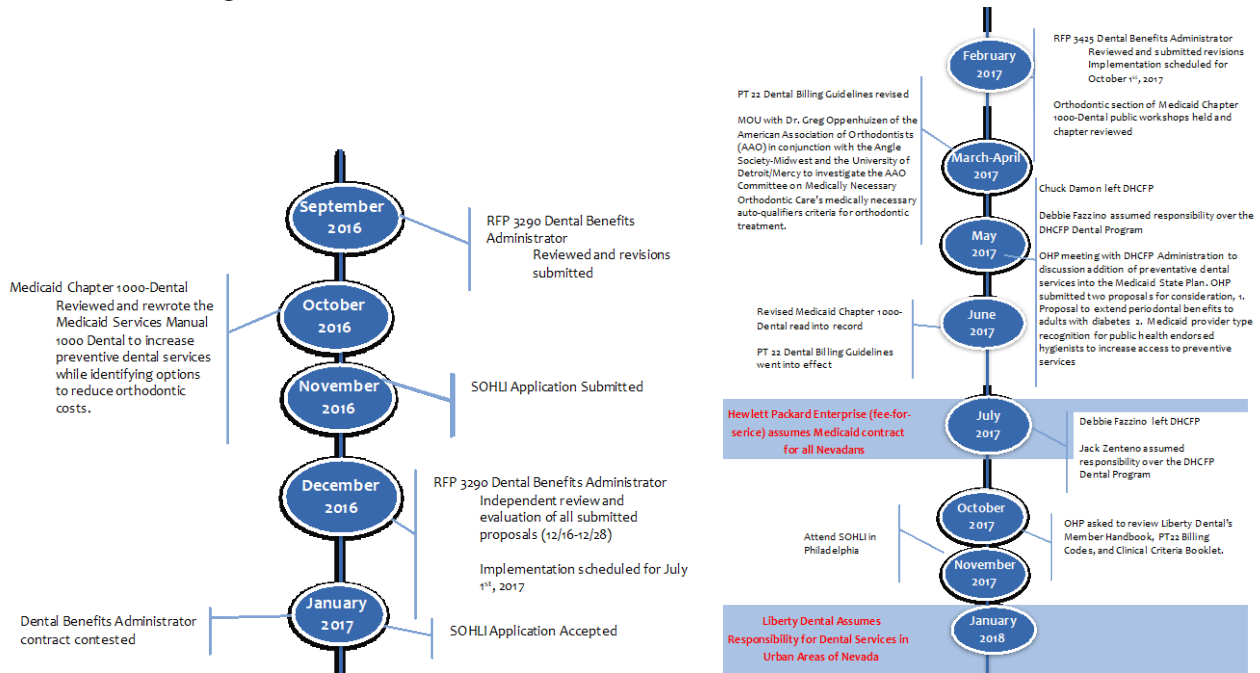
September 2016

RFP 3290 Dental Benefits Administrator
Reviewed and revisions submitted

Medicaid Chapter 1000-Dental
Reviewed and rewrote the Medicaid Services Manual 1000 Dental to increase preventive dental services while identifying options to reduce orthodontic costs.

October 2016

November 2016

SOHLI Application Submitted

December 2016

RFP 3290 Dental Benefits Administrator
Independent review and evaluation of all submitted proposals (12/16-12/28)

Implementation scheduled for July 1st, 2017

Dental Benefits Administrator contract contested

January 2017

SOHLI Application Accepted

February 2017

RFP 3425 Dental Benefits Administrator
Reviewed and submitted revisions
Implementation scheduled for October 1st, 2017

Orthodontic section of Medicaid Chapter 1000-Dental public workshops held and chapter reviewed

PT 22 Dental Billing Guidelines revised

MOU with Dr. Greg Oppenhuizen of the American Association of Orthodontists (AAO) in conjunction with the Angle Society-Midwest and the University of Detroit/Mercy to investigate the AAO Committee on Medically Necessary Orthodontic Care's medically necessary auto-qualifiers criteria for orthodontic treatment.

March-April 2017

Chuck Damon left DHCFP

Debbie Fazzino assumed responsibility over the DHCFP Dental Program

May 2017

OHP meeting with DHCFP Administration to discussion addition of preventative dental services into the Medicaid State Plan. OHP submitted two proposals for consideration, 1. Proposal to extend periodontal benefits to adults with diabetes 2. Medicaid provider type recognition for public health endorsed hygienists to increase access to preventive services

Revised Medicaid Chapter 1000-Dental read into record

PT 22 Dental Billing Guidelines went into effect

June 2017

Hewlett Packard Enterprise (fee-for-serice) assumes Medicaid contract for all Nevadans

July 2017

Debbie Fazzino left DHCFP

Jack Zenteno assumed responsibility over the DHCFP Dental Program

October 2017

Attend SOHLI in Philadelphia

OHP asked to review Liberty Dental's Member Handbook, PT22 Billing Codes, and Clinical Criteria Booklet.

November 2017

Liberty Dental Assumes Responsibility for Dental Services in Urban Areas of Nevada

January 2018